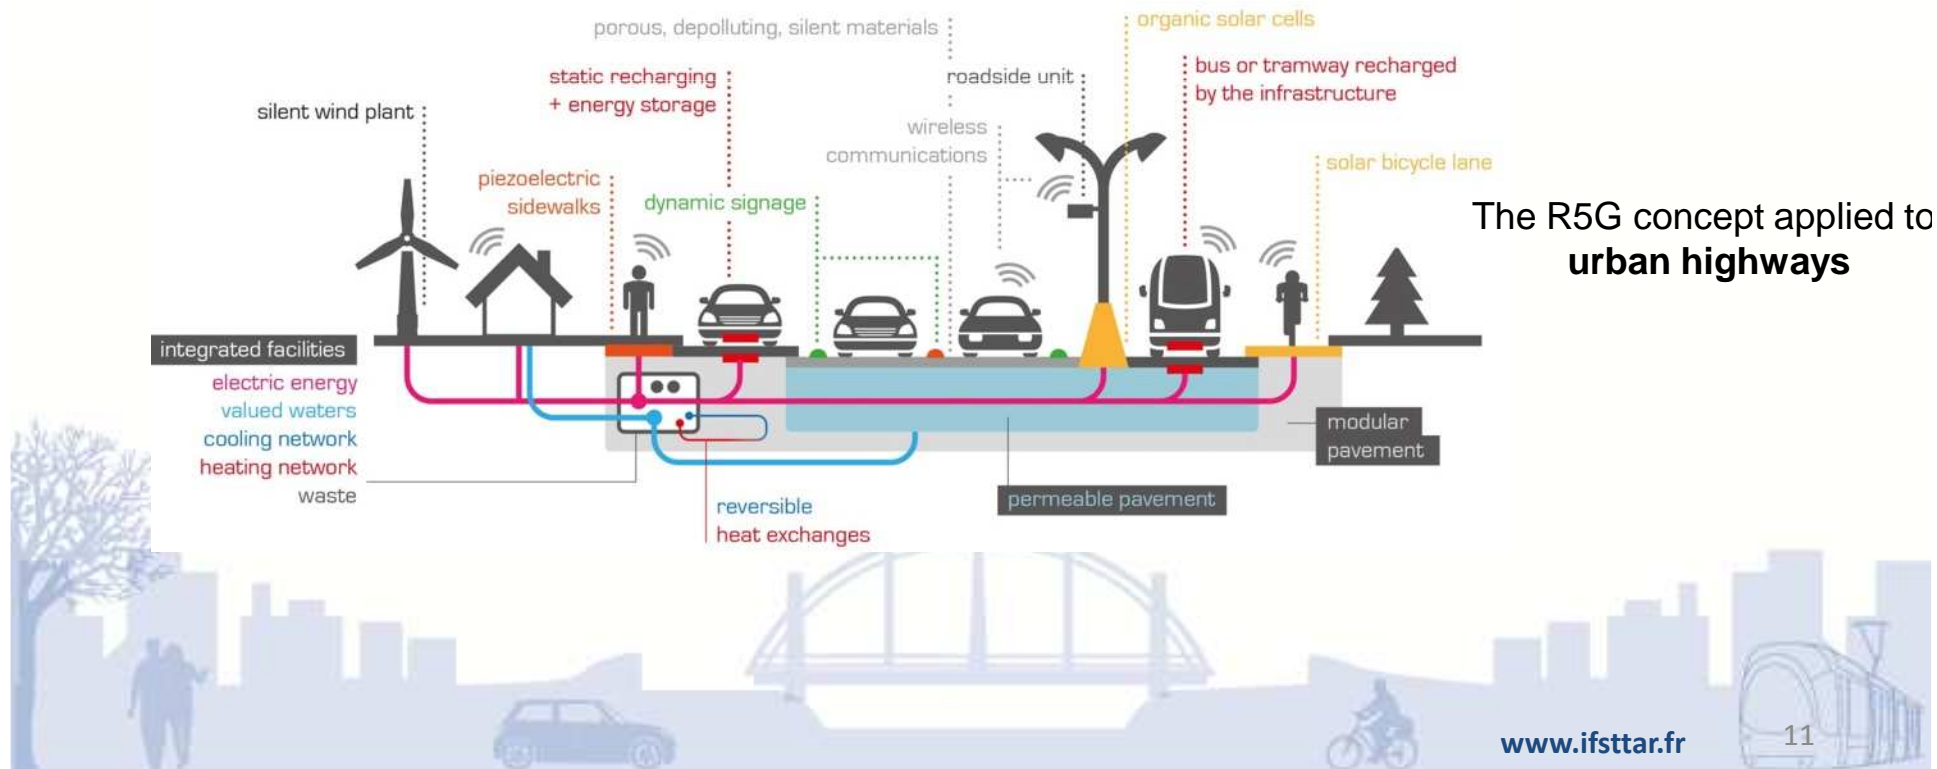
porous, depolluting, silent materials

organic solar cells

static recharging
+ energy storage

roadside unit

bus or tramway recharged
by the infrastructure

silent wind plant

wireless
communications

piezoelectric
sidewalks

dynamic signage

solar bicycle lane

The R5G concept applied to
**urban highways**

integrated facilities
electric energy
valued waters
cooling network
heating network
waste

modular
pavement

permeable pavement

reversible
heat exchanges

www.ifsttar.fr

11